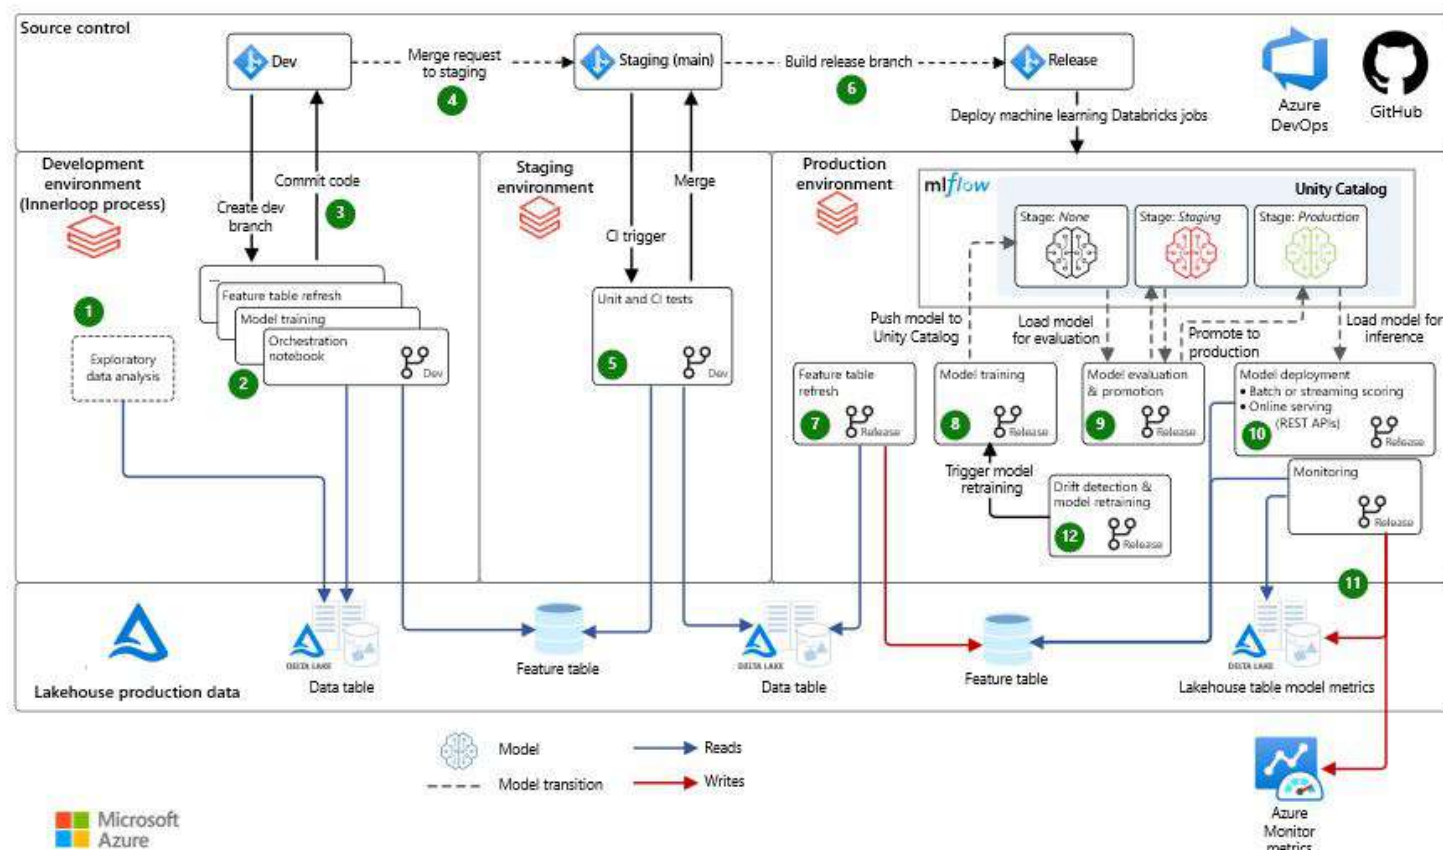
Source control

Dev

Merge request to staging

4

Staging (main)

Build release branch

6

Release

Deploy machine learning Databricks jobs

Azure DevOps

GitHub

Development environment (Innerloop process)

Create dev branch

Commit code

3

Staging environment

CI trigger

Merge

Production environment

mlflow

Unity Catalog

Stage: None

Stage: Staging

Stage: Production

1

Exploratory data analysis

Feature table refresh

Model training

Orchestration notebook

Dev

2

Unit and CI tests

5

Dev

Push model to Unity Catalog

Load model for evaluation

Promote to production

Load model for inference

Feature table refresh

7

Release

Model training

8

Release

Model evaluation & promotion

9

Release

Model deployment
• Batch or streaming scoring
• Online serving (REST APIs)

10

Release

Trigger model retraining

Drift detection & model retraining

12

Release

Monitoring

Release

11

Lakehouse production data

DELTA LAKE

Data table

Feature table

DELTA LAKE

Data table

Feature table

DELTA LAKE

Lakehouse table model metrics

Model

Model transition

Reads

Writes

Azure Monitor metrics

Microsoft Azure